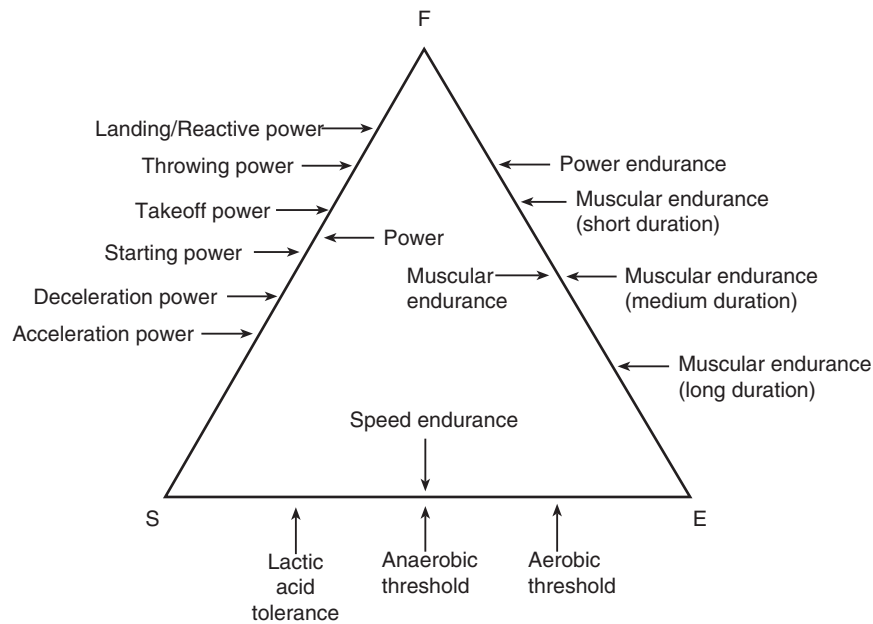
F

Landing/Reactive power

Throwing power

Takeoff power

Starting power

Power

Deceleration power

Acceleration power

Power endurance

Muscular endurance (short duration)

Muscular endurance

Muscular endurance (medium duration)

Muscular endurance (long duration)

Speed endurance

S

E

Lactic acid tolerance

Anaerobic threshold

Aerobic threshold